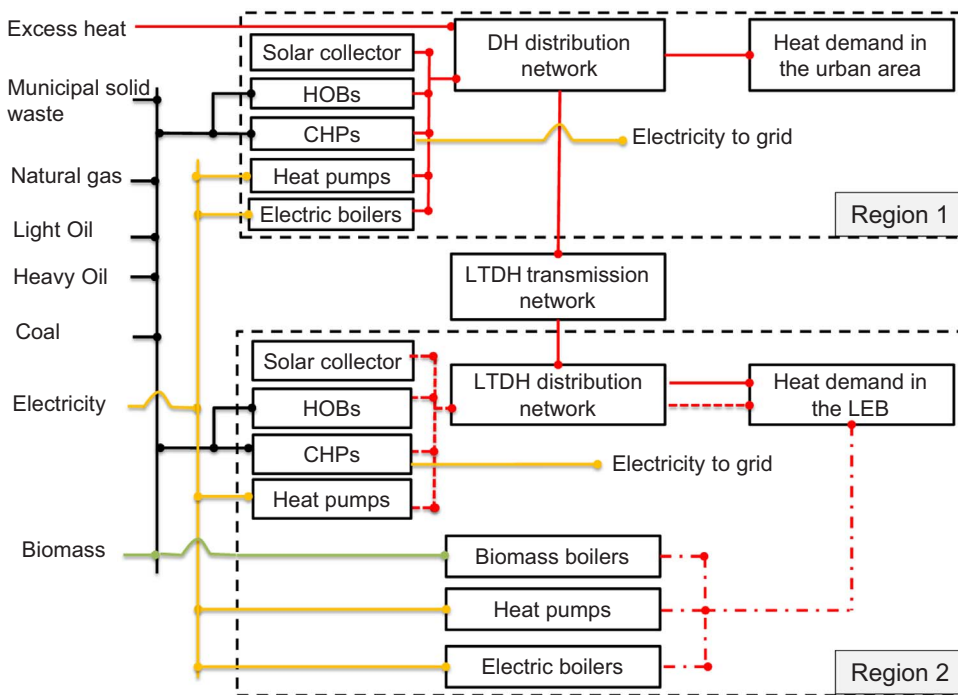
Excess heat

Municipal solid waste

Natural gas

Light Oil

Heavy Oil

Coal

Electricity

Biomass

Solar collector

HOBs

CHPs

Heat pumps

Electric boilers

DH distribution network

Heat demand in the urban area

Electricity to grid

Region 1

LTDH transmission network

Solar collector

HOBs

CHPs

Heat pumps

LTDH distribution network

Heat demand in the LEB

Electricity to grid

Biomass boilers

Heat pumps

Electric boilers

Region 2